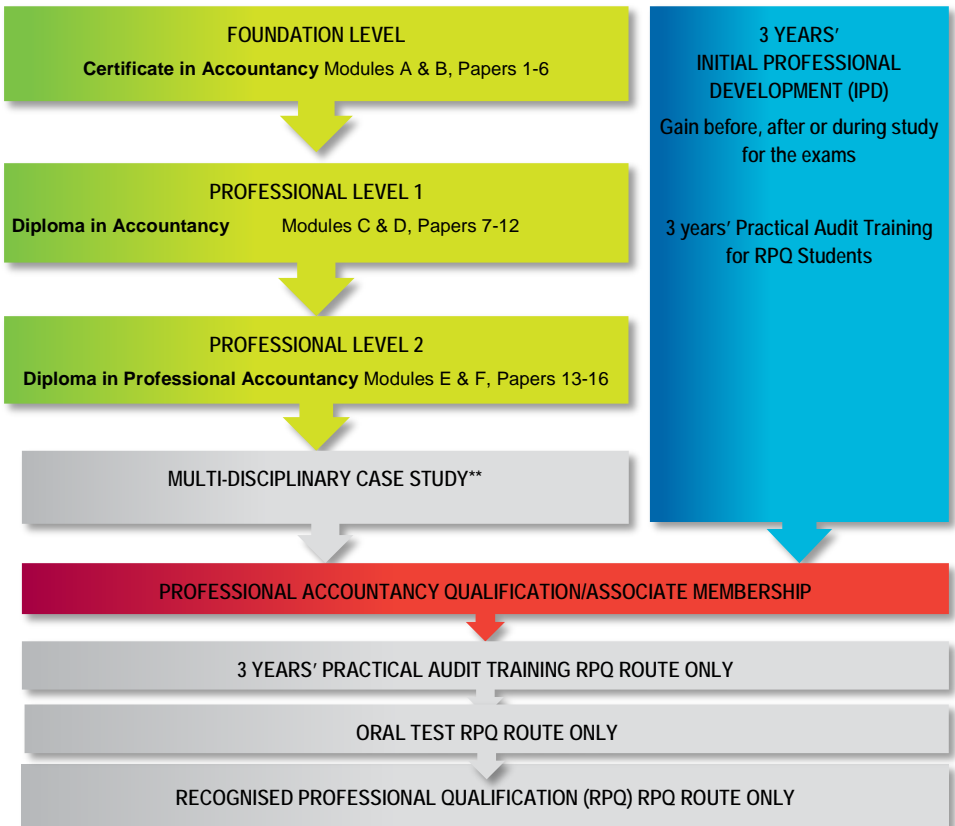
FOUNDATION LEVEL

**Certificate in Accountancy** Modules A & B, Papers 1-6

PROFESSIONAL LEVEL 1

**Diploma in Accountancy** Modules C & D, Papers 7-12

PROFESSIONAL LEVEL 2

**Diploma in Professional Accountancy** Modules E & F, Papers 13-16

MULTI-DISCIPLINARY CASE STUDY**

3 YEARS' INITIAL PROFESSIONAL DEVELOPMENT (IPD)

Gain before, after or during study for the exams

3 years' Practical Audit Training for RPQ Students

PROFESSIONAL ACCOUNTANCY QUALIFICATION/ASSOCIATE MEMBERSHIP

3 YEARS' PRACTICAL AUDIT TRAINING RPQ ROUTE ONLY

ORAL TEST RPQ ROUTE ONLY

RECOGNISED PROFESSIONAL QUALIFICATION (RPQ) RPQ ROUTE ONLY